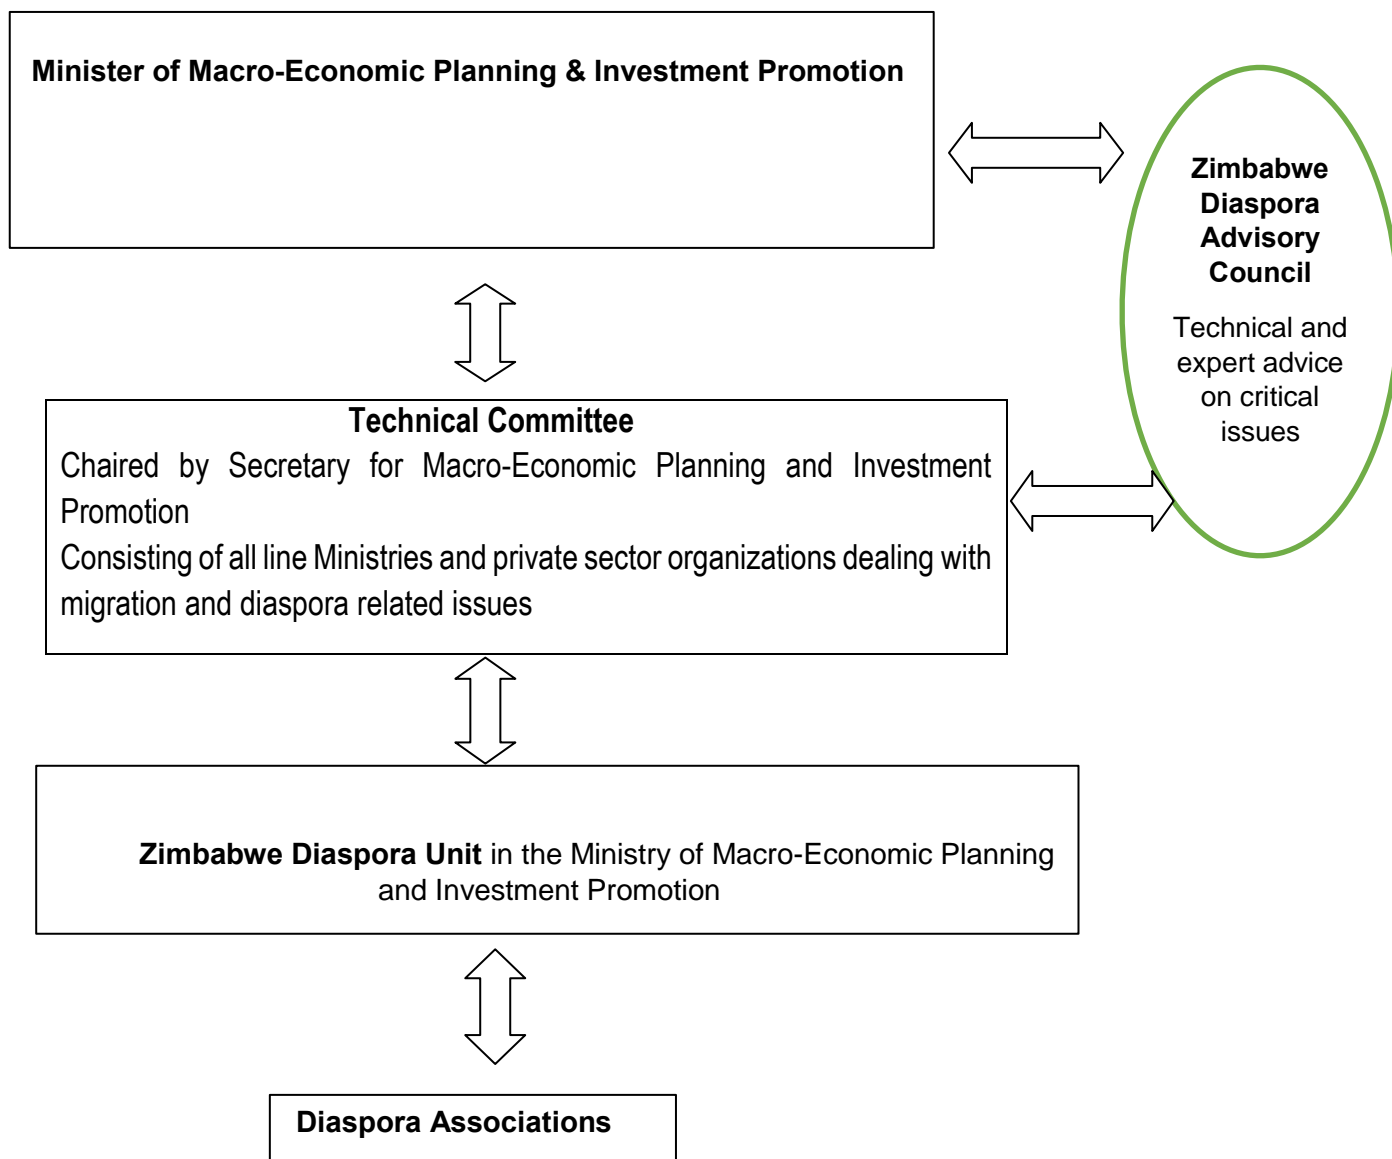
Minister of Macro-Economic Planning & Investment Promotion

Zimbabwe Diaspora Advisory Council

Technical and expert advice on critical issues

Technical Committee

Chaired by Secretary for Macro-Economic Planning and Investment Promotion

Consisting of all line Ministries and private sector organizations dealing with migration and diaspora related issues

Zimbabwe Diaspora Unit in the Ministry of Macro-Economic Planning and Investment Promotion

Diaspora Associations